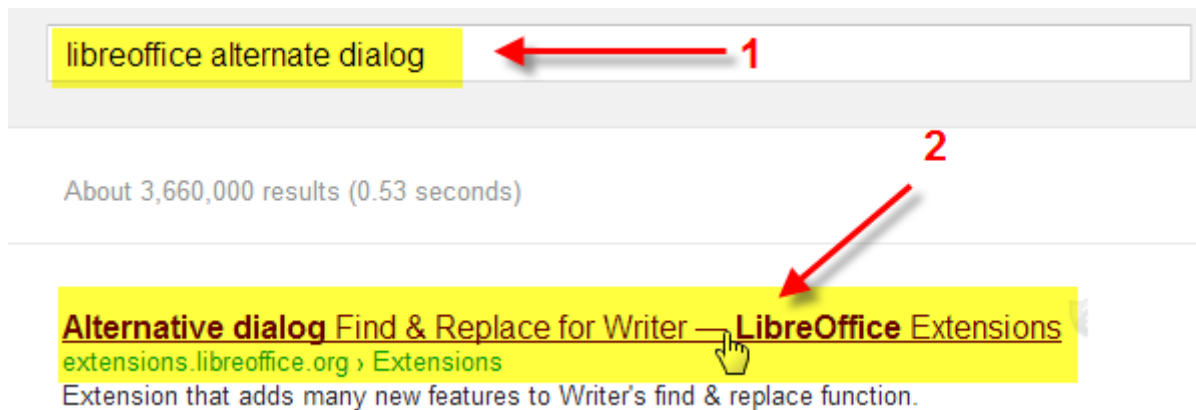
libreoffice alternate dialog

1

2

About 3,660,000 results (0.53 seconds)

Alternative dialog Find & Replace for Writer — LibreOffice Extensions
extensions.libreoffice.org › Extensions
Extension that adds many new features to Writer's find & replace function.